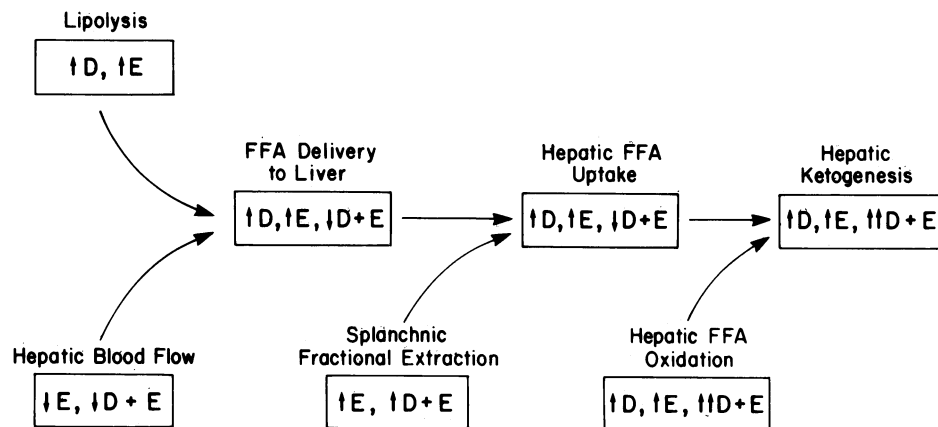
Lipolysis

↑D, ↑E

FFA Delivery to Liver

↑D, ↑E, ↓D+E

Hepatic FFA Uptake

↑D, ↑E, ↓D+E

Hepatic Ketogenesis

↑D, ↑E, ↑↑D+E

Hepatic Blood Flow

↓E, ↓D+E

Splanchnic Fractional Extraction

↑E, ↑D+E

Hepatic FFA Oxidation

↑D, ↑E, ↑↑D+E